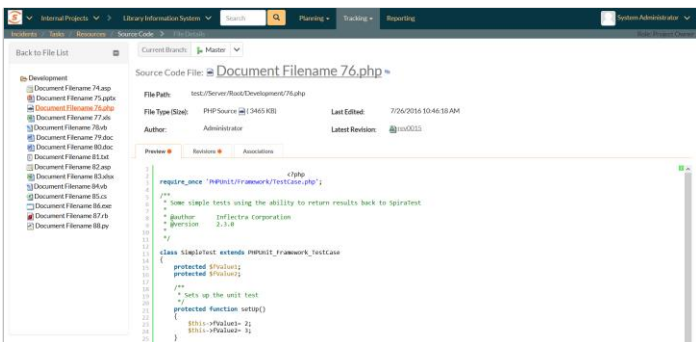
Internal Projects > Library Information System Search Planning Tracking Reporting System Administrator
Incidents > Tasks > Resources > Source Code > File Details Role: Project Owner

Back to File List

Current Branch: Master

Development
Document Filename 74.asp
Document Filename 75.pptx
Document Filename 76.php
Document Filename 77.xls
Document Filename 78.vb
Document Filename 79.doc
Document Filename 80.doc
Document Filename 81.txt
Document Filename 82.asp
Document Filename 83.xlsx
Document Filename 84.vb
Document Filename 85.cs
Document Filename 86.exe
Document Filename 87.rb
Document Filename 88.py

Source Code File: Document Filename 76.php

File Path: test://Server/Root/Development/76.php
File Type (Size): PHP Source (3465 KB)
Last Edited: 7/26/2016 10:46:18 AM
Author: Administrator
Latest Revision: rev0015

Preview Revisions Associations

<?php
require_once 'PHPUnit/Framework/TestCase.php';

/**
 * Some simple tests using the ability to return results back to SpiraTest
 *
 * @author Inflectra Corporation
 * @version 2.3.0
 *
 */

class SimpleTest extends PHPUnit_Framework_TestCase
{
protected $fValue1;
protected $fValue2;

/**
 * Sets up the unit test
 */
protected function setUp()
{
$this->fValue1= 2;
$this->fValue2= 3;
}